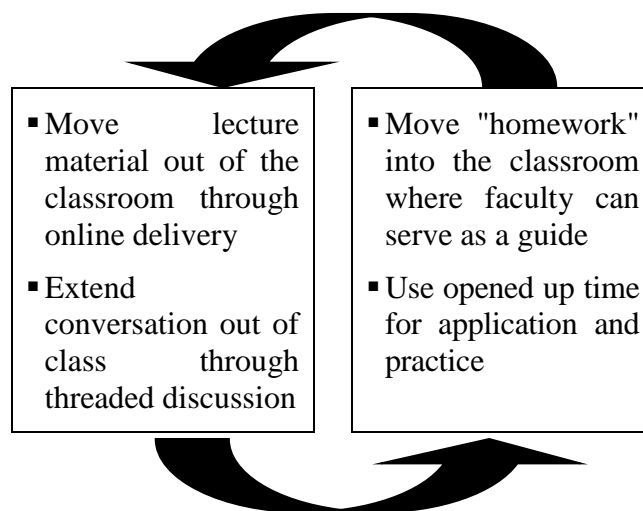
▪ Move lecture material out of the classroom through online delivery

▪ Extend conversation out of class through threaded discussion

▪ Move "homework" into the classroom where faculty can serve as a guide

▪ Use opened up time for application and practice